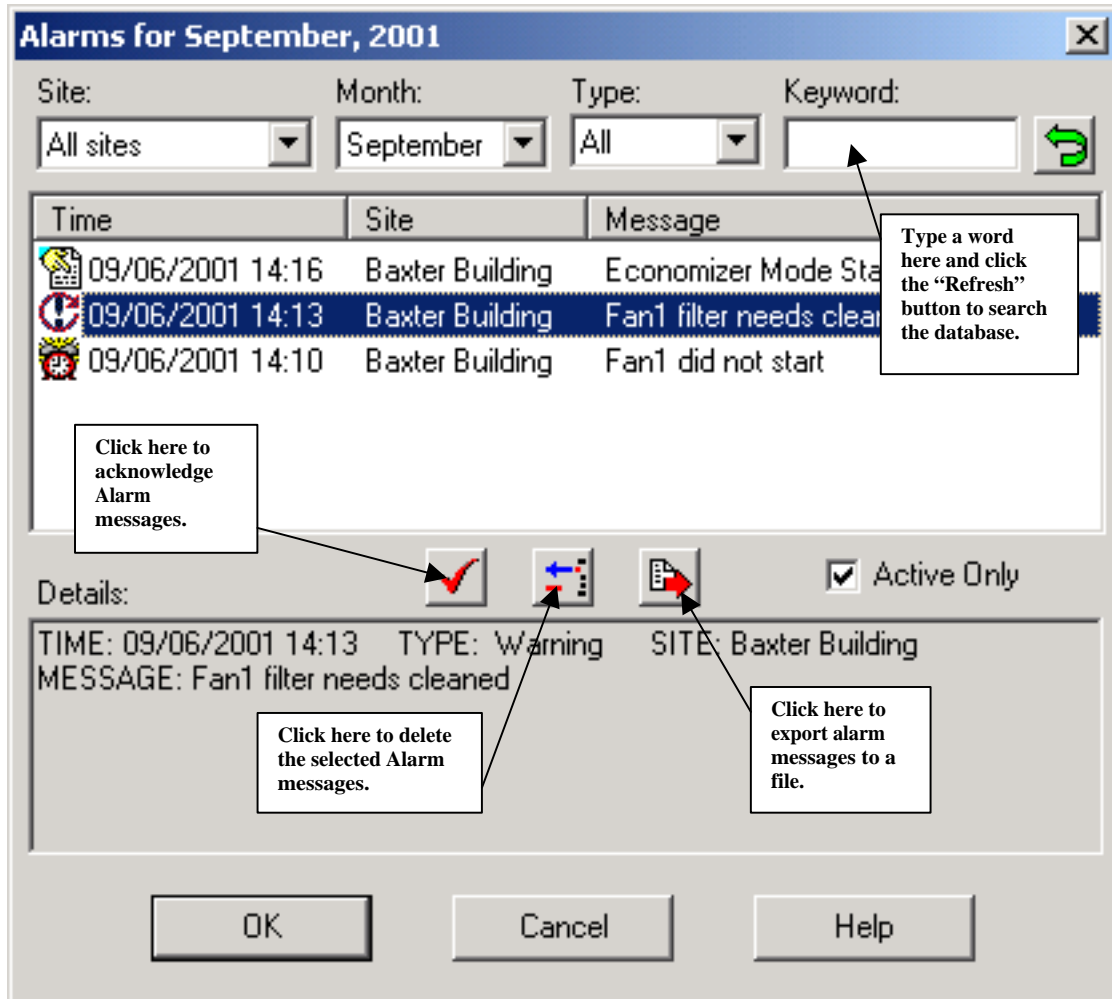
Alarms for September, 2001

Site: All sites
Month: September
Type: All
Keyword:

| Time | Site | Message |
|---|---|---|
| 09/06/2001 14:16 | Baxter Building | Economizer Mode Sta |
| 09/06/2001 14:13 | Baxter Building | Fan1 filter needs clea |
| 09/06/2001 14:10 | Baxter Building | Fan1 did not start |

Type a word here and click the "Refresh" button to search the database.

Click here to acknowledge Alarm messages.

Active Only

Details:

TIME: 09/06/2001 14:13 TYPE: Warning SITE: Baxter Building
MESSAGE: Fan1 filter needs cleaned

Click here to delete the selected Alarm messages.

Click here to export alarm messages to a file.

OK
Cancel
Help